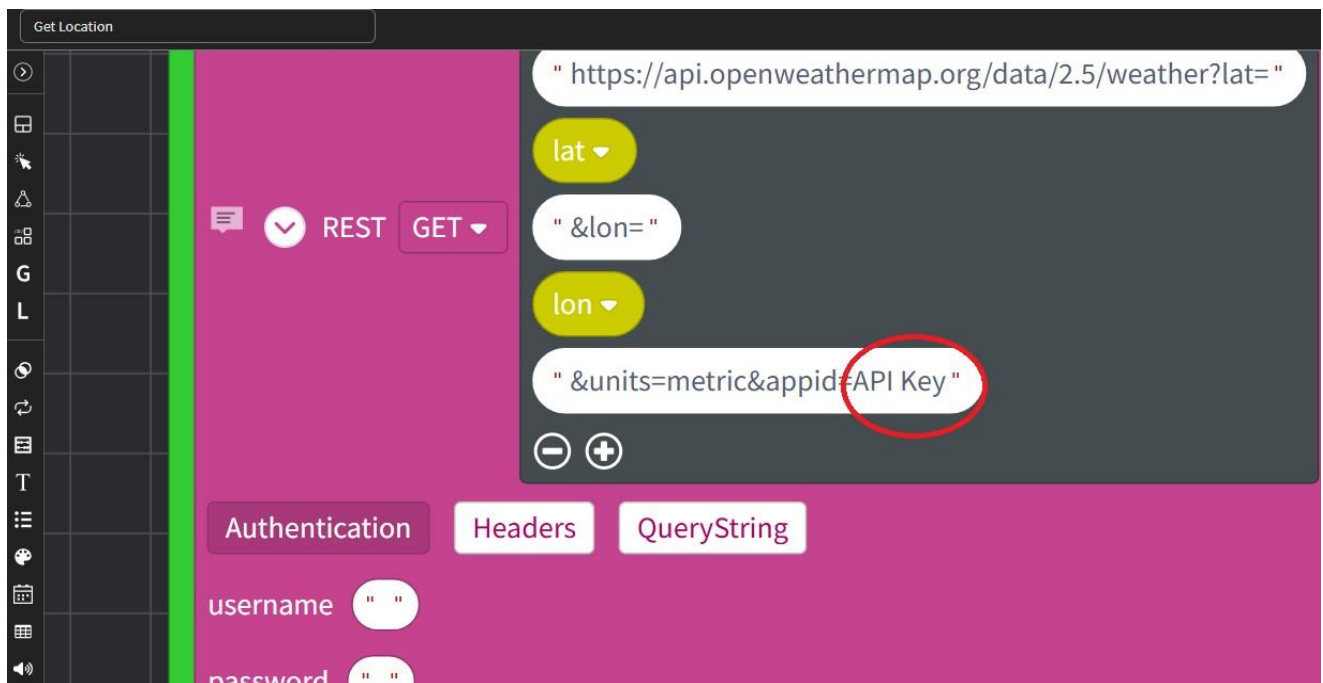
Get Location

G
L
T

REST GET

" https://api.openweathermap.org/data/2.5/weather?lat= "

lat

" &lon= "

lon

" &units=metric&appid=API Key "

Authentication
Headers
QueryString

username " "

password " "